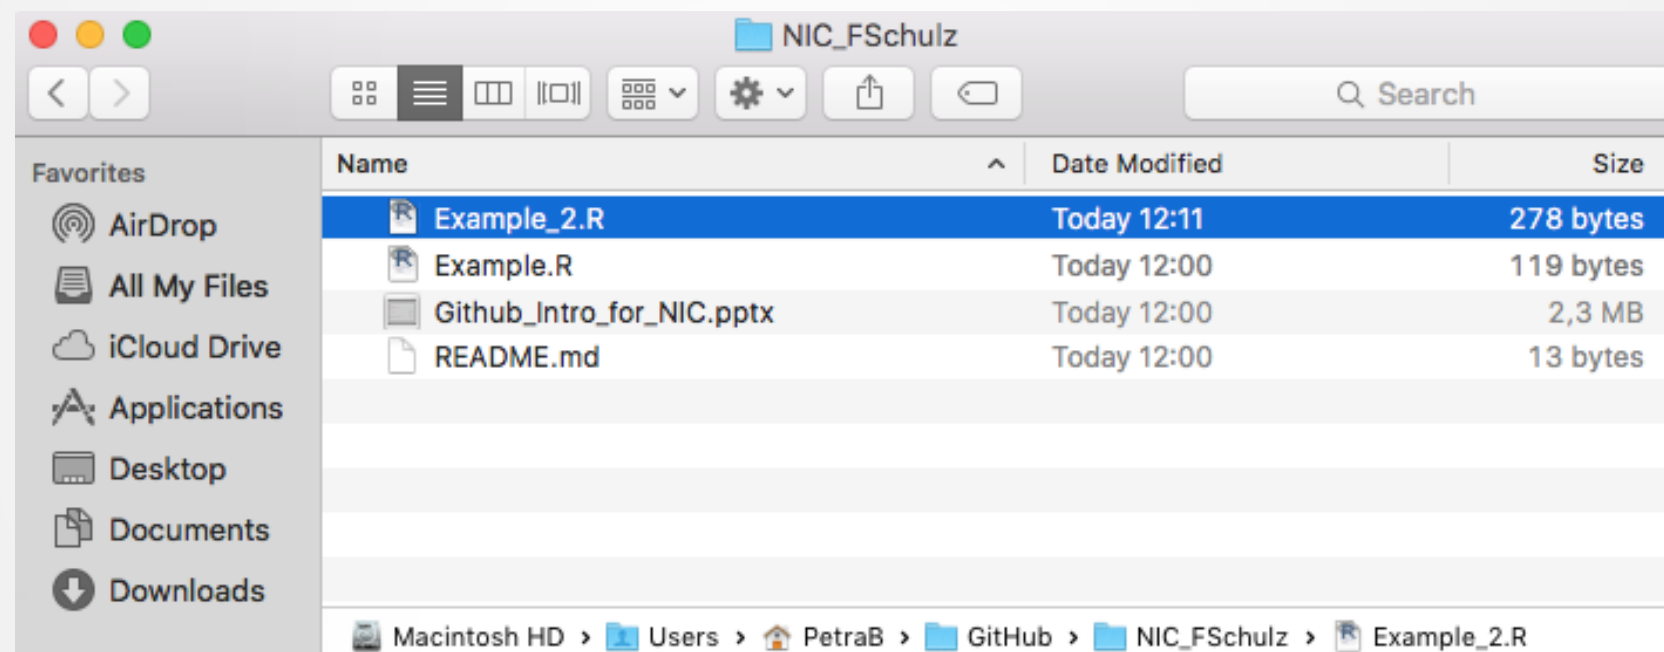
NIC_FSchulz

Search

Favorites
AirDrop
All My Files
iCloud Drive
Applications
Desktop
Documents
Downloads

| Name | Date Modified | Size |
|---|---|---|
| Example_2.R | Today 12:11 | 278 bytes |
| Example.R | Today 12:00 | 119 bytes |
| Github_Intro_for_NIC.pptx | Today 12:00 | 2,3 MB |
| README.md | Today 12:00 | 13 bytes |

Macintosh HD › Users › PetraB › GitHub › NIC_FSchulz › Example_2.R